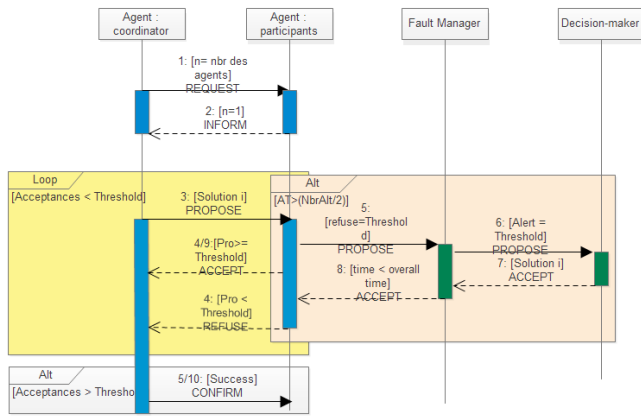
Agent : coordinator

Agent : participants

Fault Manager

Decision-maker

1: [n= nbr des agents] REQUEST

2: [n=1] INFORM

Loop

[Acceptances < Threshold]

3: [Solution i] PROPOSE

Alt

[AT>(NbrAlt/2)]

5: [refuse=Threshold] PROPOSE

6: [Alert = Threshold] PROPOSE

4/9:[Pro>= Threshold] ACCEPT

7: [Solution i] ACCEPT

8: [time < overall time] ACCEPT

4: [Pro < Threshold] REFUSE

Alt

[Acceptances > Thresho

5/10: [Success] CONFIRM